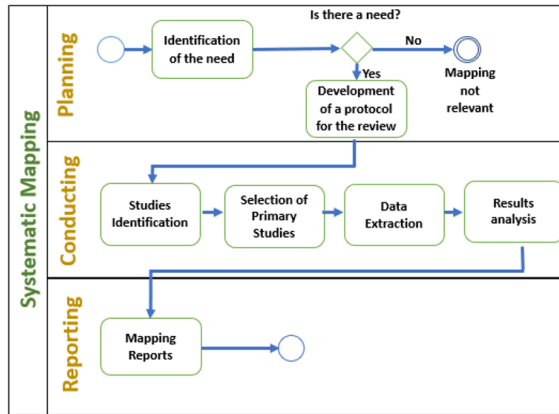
Systematic Mapping

Planning

Is there a need?

Identification of the need

No

Yes

Mapping not relevant

Development of a protocol for the review

Conducting

Studies Identification

Selection of Primary Studies

Data Extraction

Results analysis

Reporting

Mapping Reports